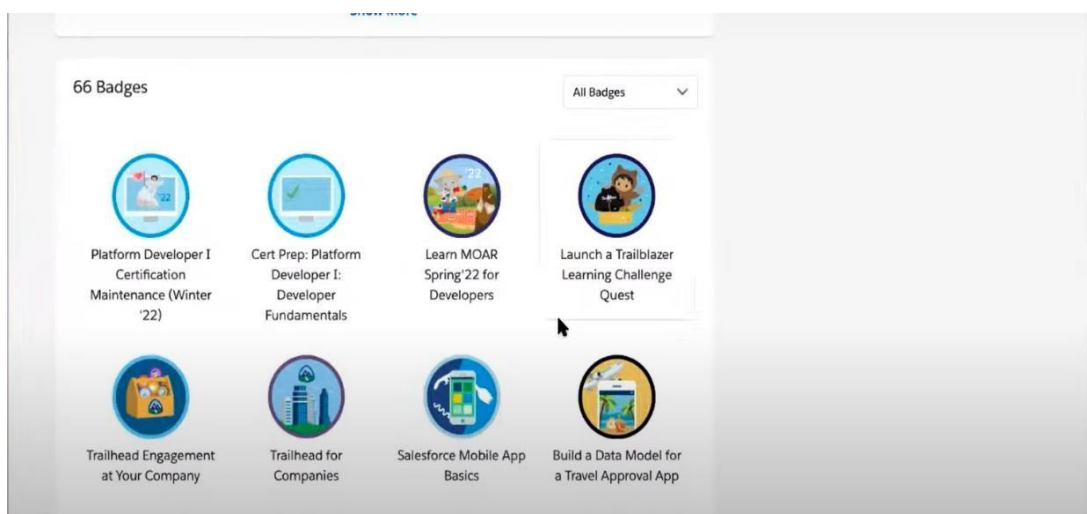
Show More

66 Badges

All Badges

'22

Platform Developer I Certification Maintenance (Winter '22)

Cert Prep: Platform Developer I: Developer Fundamentals

'22

Learn MOAR Spring'22 for Developers

Launch a Trailblazer Learning Challenge Quest

Trailhead Engagement at Your Company

Trailhead for Companies

Salesforce Mobile App Basics

Build a Data Model for a Travel Approval App